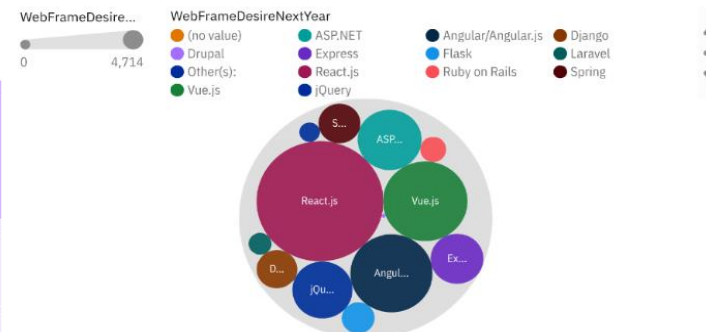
WebFrameDesire...

0 4,714

WebFrameDesireNextYear

(no value)
Drupal
Other(s):
Vue.js
ASP.NET
Express
React.js
jQuery
Angular/Angular.js
Flask
Ruby on Rails
Django
Laravel
Spring

S...
ASP...
React.js
Vue.js
D...
jQu...
Angul...
Ex...